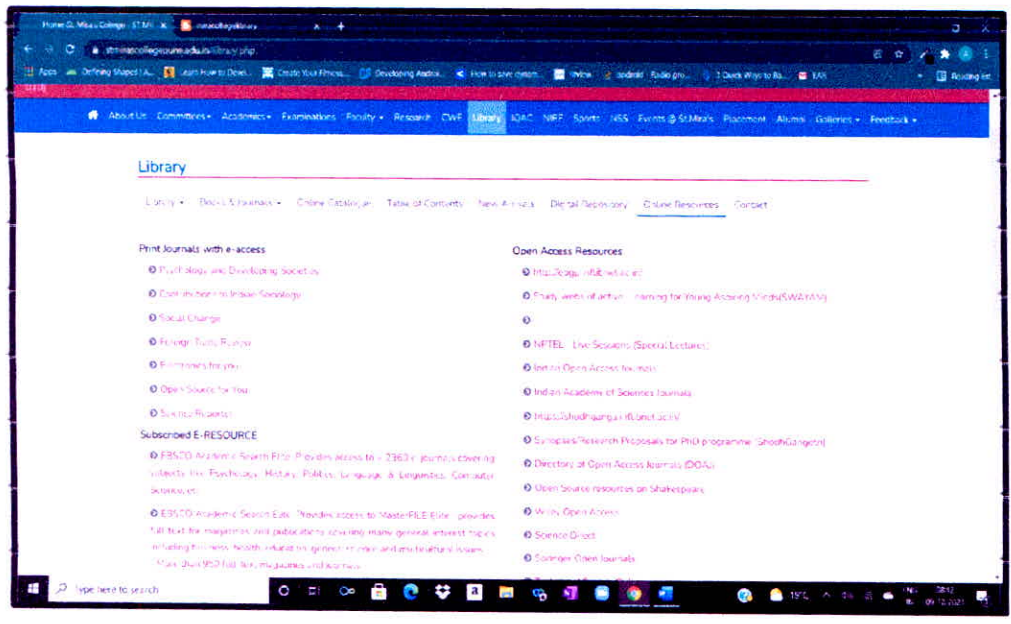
Home St. Mira's College St.Mir ×
stmirascollegepune.edu.in/library.php

Apps Defining Shaped | A... Learn How to Devel... Create Your Fitness... Developing Androi... How to save system... Review android Radio pro... 3 Quick Ways to Ba... EAN Reading list

About Us Committees Academics Examinations Faculty Research CWE Library IQAC NIRF Sports NSS Events @ St.Mira's Placement Alumni Galleries Feedback

Library

Library Books & Journals Online Catalogue Table of Contents New Arrivals Digital Repository Online Resources Contact

Print Journals with e-access

Psychology and Developing Societies

Contributions to Indian Sociology

Social Change

Foreign Trade Review

Electronics for you

Open Source for You

Science Reporter

Subscribed E-RESOURCE

EBSCO Academic Search Elite: Provides access to 2363 journals covering subjects like Psychology, History, Politics, Language & Linguistics, Computer Sciences

EBSCO Academic Search Elite: Provides access to MasterFILE Elite: provides full text for magazines and publications covering many general interest topics including business, health, education, general science and multicultural issues. More than 950 full text magazines and journals

Open Access Resources

https://nlist.inflibnet.ac.in/

Study webs of active learning for Young Aspiring Minds(SWAYAM)

NPTEL Live Sessions (Special Lectures)

Indian Open Access Journals

Indian Academy of Sciences Journals

https://shodhganga.inflibnet.ac.in/

Synopsis/Research Proposals for PhD programme (ShodhGangotri)

Directory of Open Access Journals (DOAJ)

Open Source resources on Shakespeare

Wiley Open Access

Science Direct

Springer Open Journals

Type here to search

15°C ENG 09-12-2021